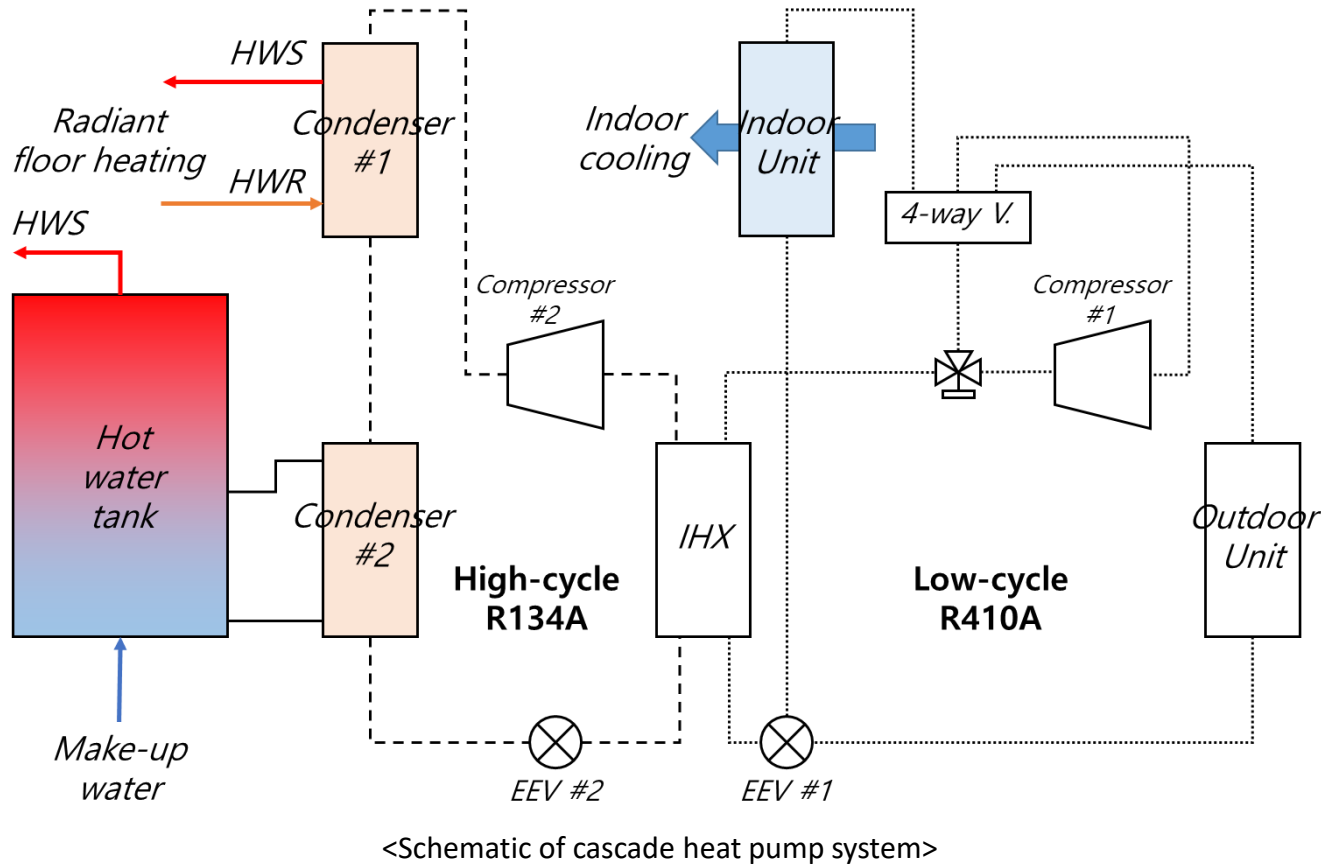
HWS

Radiant floor heating

HWR

Condenser #1

HWS

Hot water tank

Condenser #2

Make-up water

Compressor #2

Indoor cooling

Indoor Unit

4-way V.

Compressor #1

IHX

High-cycle R134A

Low-cycle R410A

Outdoor Unit

EEV #2

EEV #1

<Schematic of cascade heat pump system>